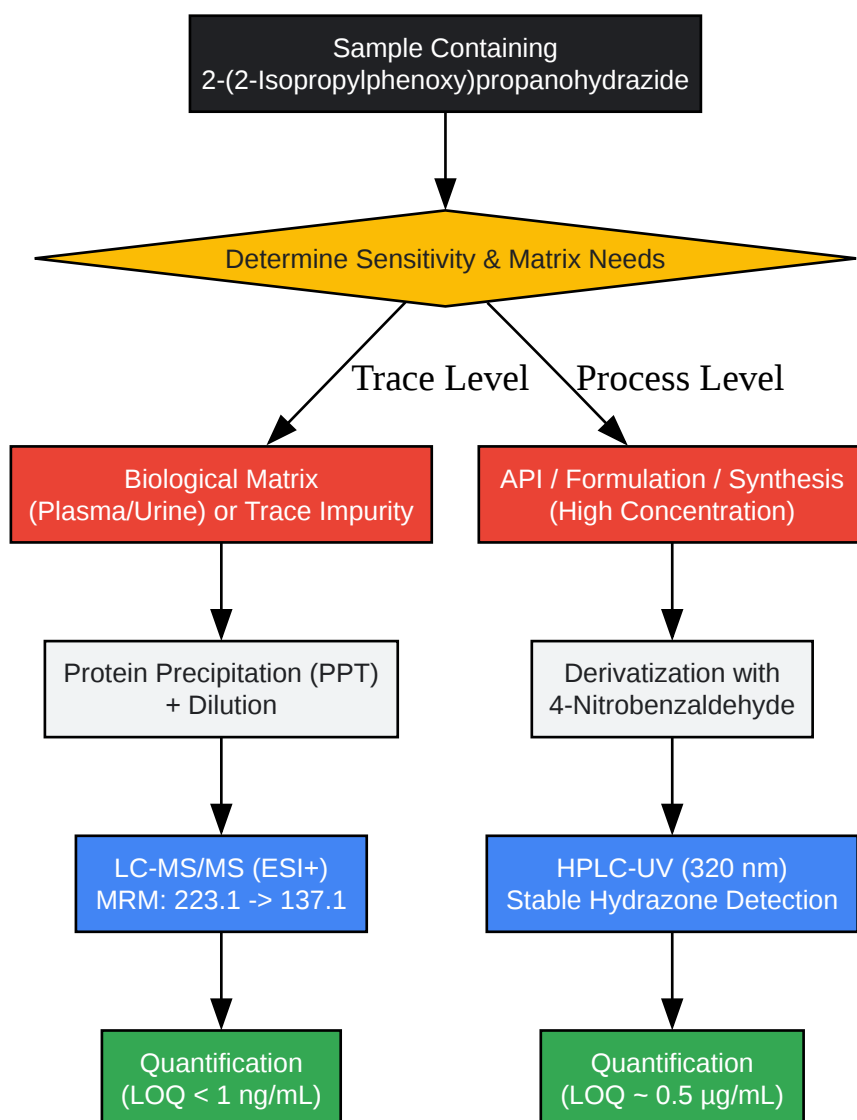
Sample Containing
2-(2-Isopropylphenoxy)propanohydrazide

Determine Sensitivity & Matrix Needs

Trace Level

Process Level

Biological Matrix
(Plasma/Urine) or Trace Impurity

Protein Precipitation (PPT)
+ Dilution

LC-MS/MS (ESI+)
MRM: 223.1 -> 137.1

Quantification
(LOQ < 1 ng/mL)

API / Formulation / Synthesis
(High Concentration)

Derivatization with
4-Nitrobenzaldehyde

HPLC-UV (320 nm)
Stable Hydrazone Detection

Quantification
(LOQ ~ 0.5 µg/mL)